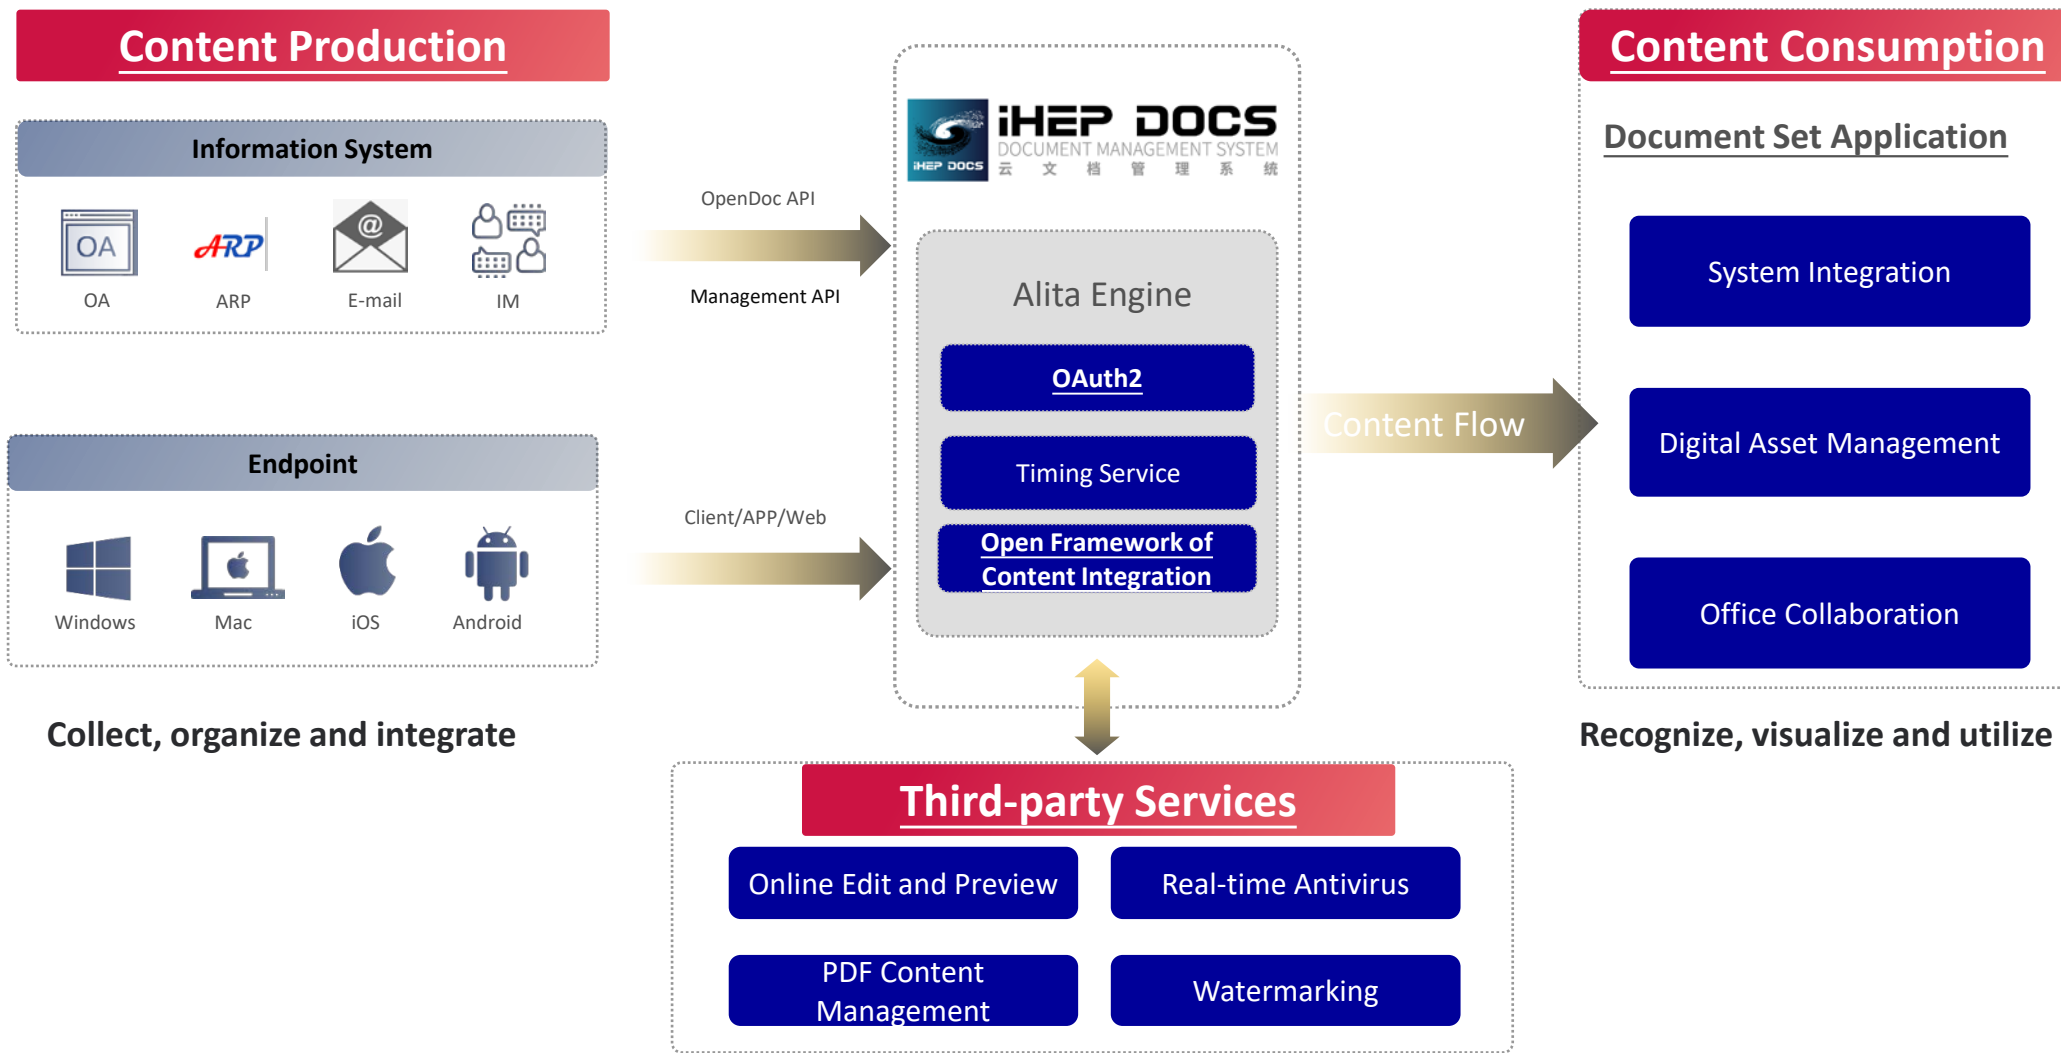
Content Production

Information System

OA

ARP

OA

ARP

E-mail

IM

Endpoint

Windows

Mac

iOS

Android

Collect, organize and integrate

OpenDoc API

Management API

Client/APP/Web

iHEP DOCS

iHEP DOCS DOCUMENT MANAGEMENT SYSTEM 云 文 档 管 理 系 统

Alita Engine

OAuth2

Timing Service

Open Framework of Content Integration

Content Flow

Content Consumption

Document Set Application

System Integration

Digital Asset Management

Office Collaboration

Recognize, visualize and utilize

Third-party Services

Online Edit and Preview

Real-time Antivirus

PDF Content Management

Watermarking